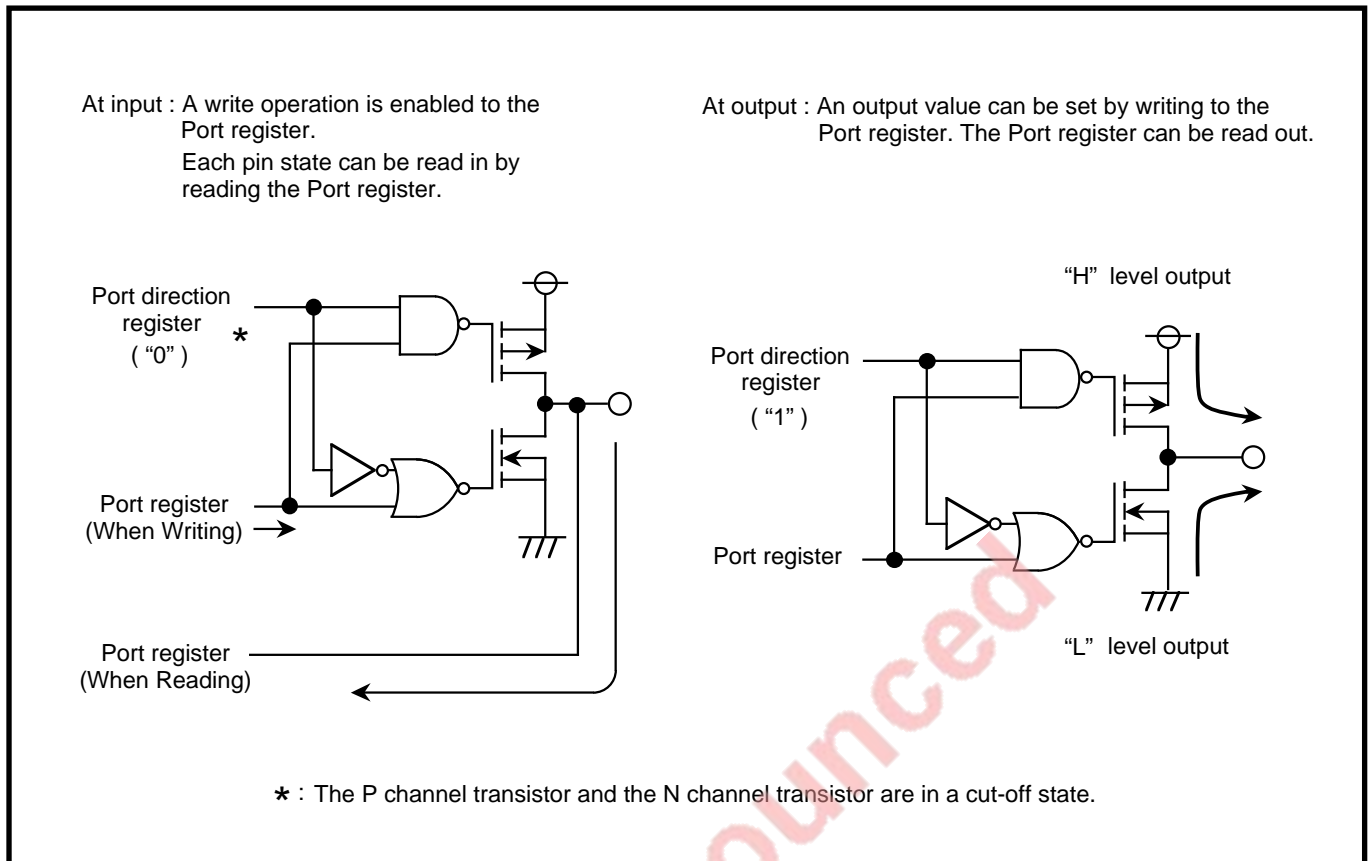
At input : A write operation is enabled to the Port register.
Each pin state can be read in by reading the Port register.

At output : An output value can be set by writing to the Port register. The Port register can be read out.

Port direction register
( "0" )

*

Port register
(When Writing)

Port register
(When Reading)

"H" level output

Port direction register
( "1" )

Port register

"L" level output

*: The P channel transistor and the N channel transistor are in a cut-off state.

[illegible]ounced